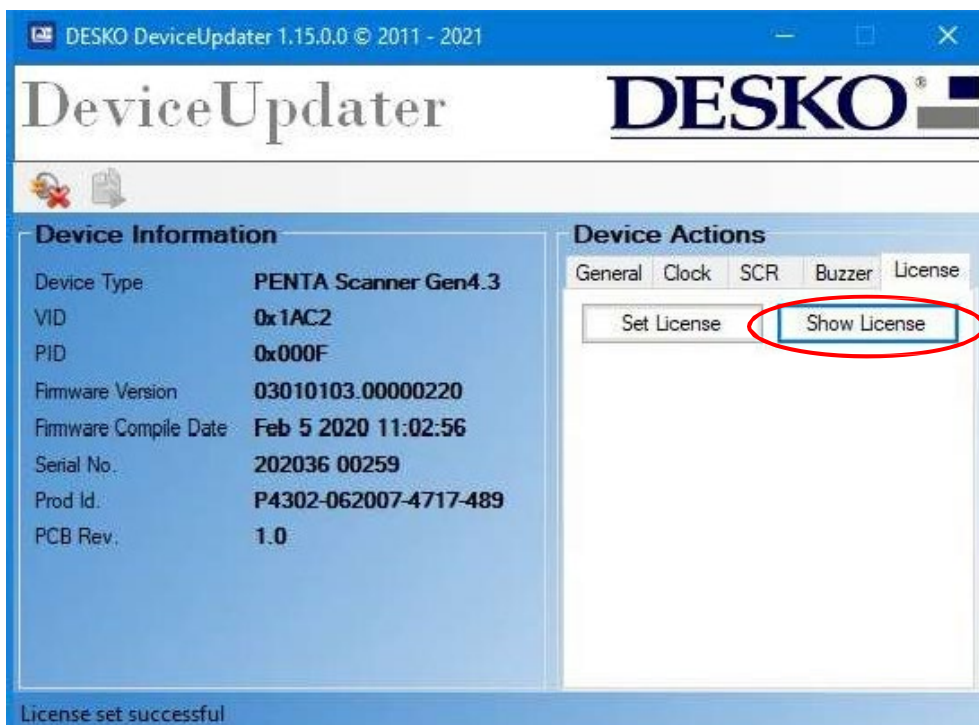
DESKO DeviceUpdater 1.15.0.0 © 2011 - 2021

DeviceUpdater

DESKO®

Device Information

| | |
|---|---|
| Device Type | PENTA Scanner Gen4.3 |
| VID | 0x1AC2 |
| PID | 0x000F |
| Firmware Version | 03010103.00000220 |
| Firmware Compile Date | Feb 5 2020 11:02:56 |
| Serial No. | 202036 00259 |
| Prod Id. | P4302-062007-4717-489 |
| PCB Rev. | 1.0 |

Device Actions

General Clock SCR Buzzer License

Set License Show License

License set successful